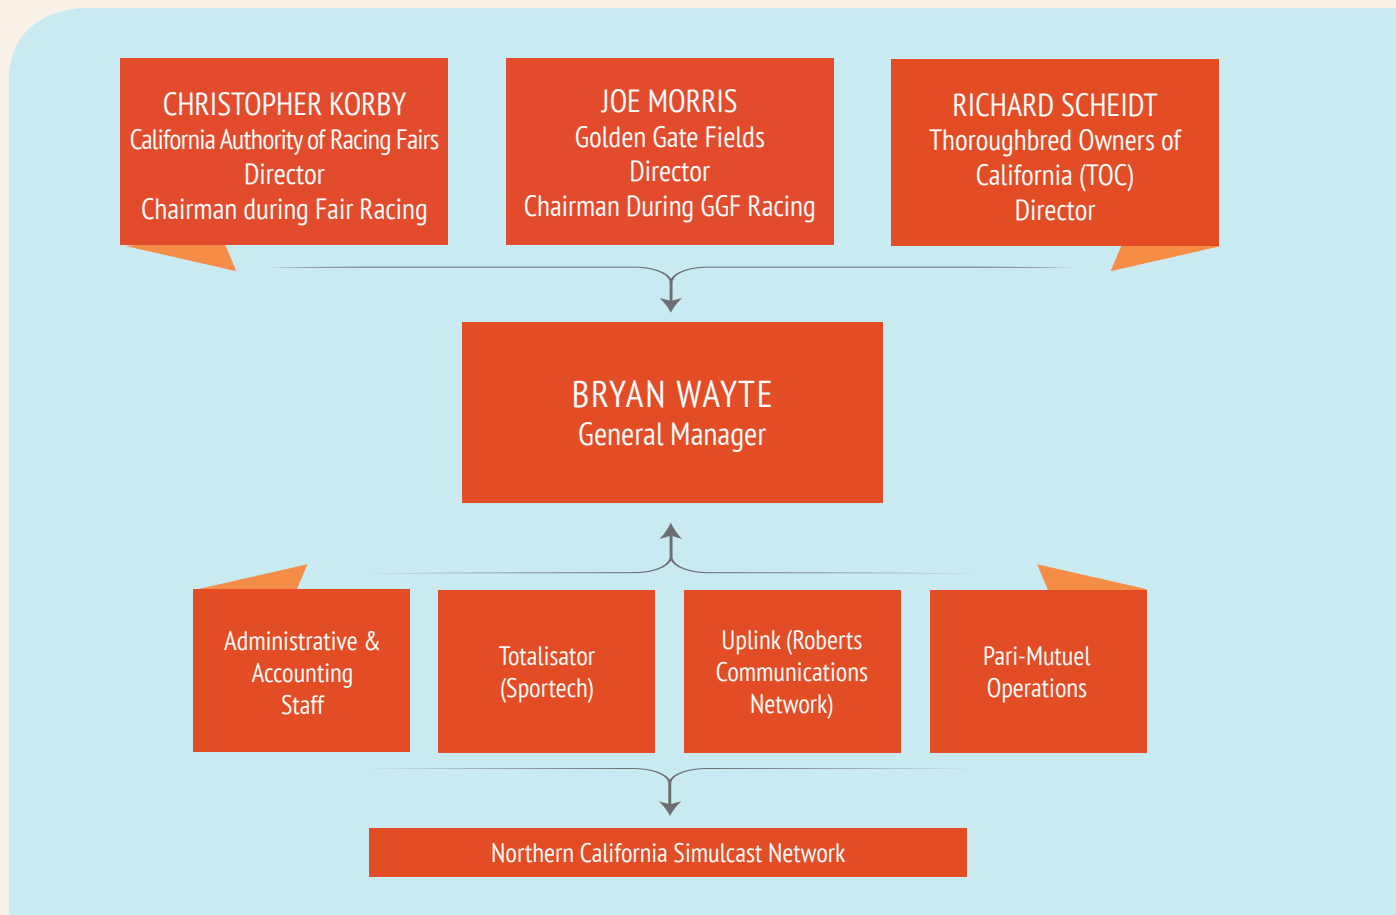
CHRISTOPHER KORBY
California Authority of Racing Fairs
Director
Chairman during Fair Racing

JOE MORRIS
Golden Gate Fields
Director
Chairman During GGF Racing

RICHARD SCHEIDT
Thoroughbred Owners of California (TOC)
Director

BRYAN WAYTE
General Manager

Administrative & Accounting Staff

Totalisator (Sportech)

Uplink (Roberts Communications Network)

Pari-Mutuel Operations

Northern California Simulcast Network